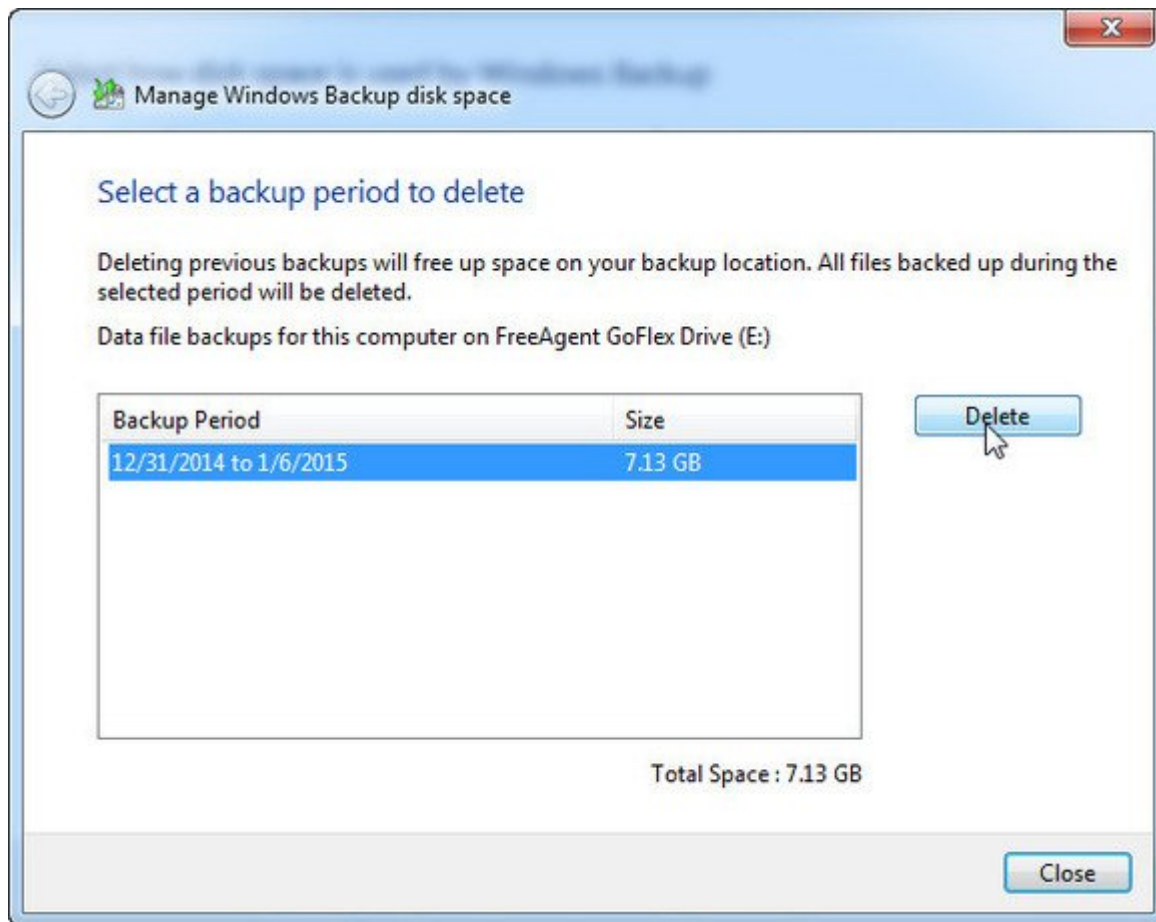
Manage Windows Backup disk space

Select a backup period to delete

Deleting previous backups will free up space on your backup location. All files backed up during the selected period will be deleted.

Data file backups for this computer on FreeAgent GoFlex Drive (E:)

| Backup Period | Size |
|---|---|
| 12/31/2014 to 1/6/2015 | 7.13 GB |

Delete

Total Space : 7.13 GB

Close